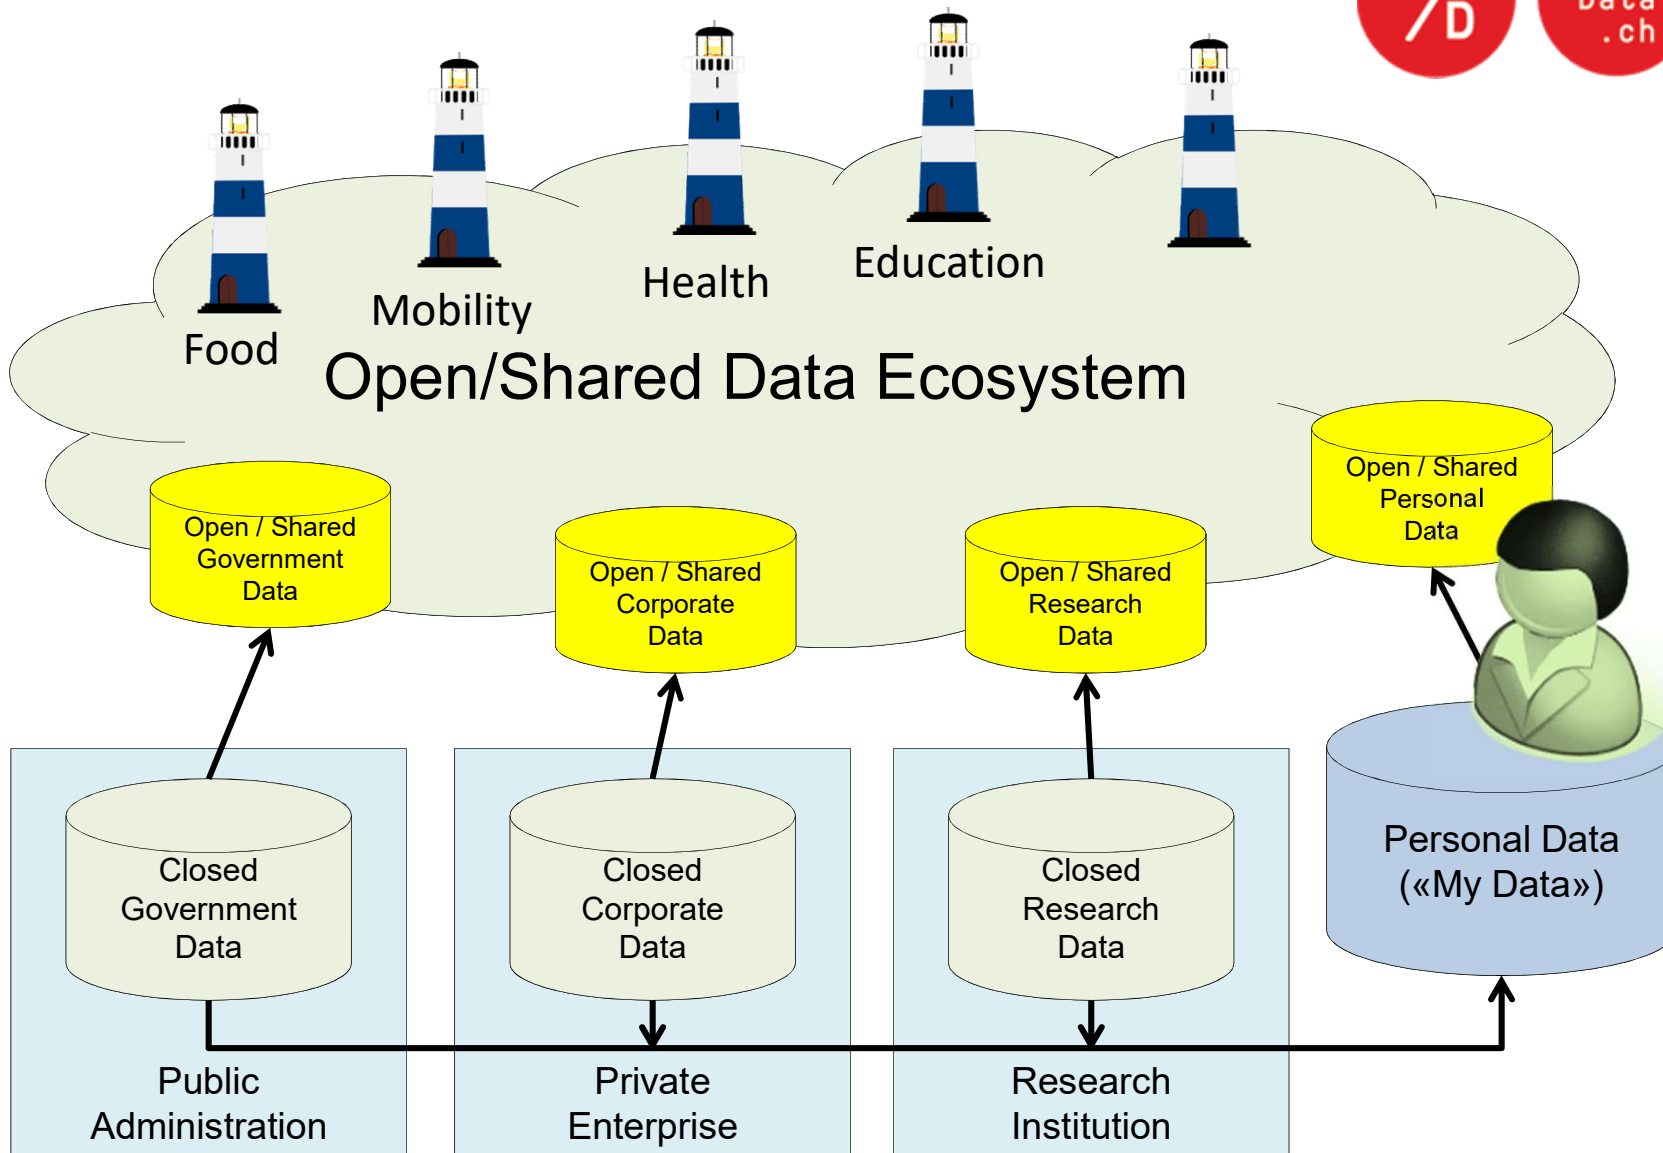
/D
.ch

Food

Mobility

Health

Education

Open/Shared Data Ecosystem

Open / Shared Government Data

Open / Shared Corporate Data

Open / Shared Research Data

Open / Shared Personal Data

Closed Government Data

Closed Corporate Data

Closed Research Data

Personal Data («My Data»)

Public Administration

Private Enterprise

Research Institution